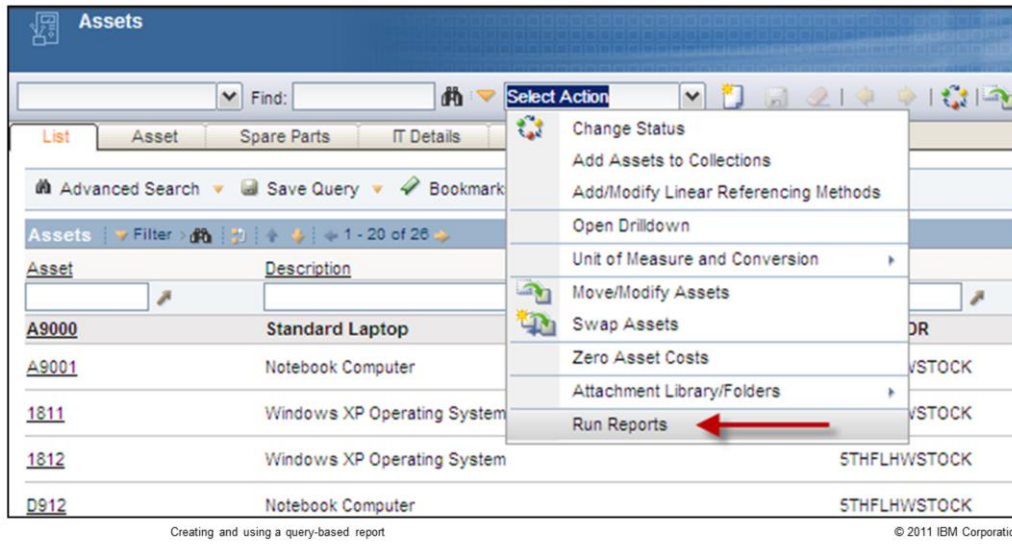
Assets

Find:

Select Action

List | Asset | Spare Parts | IT Details

Advanced Search | Save Query | Bookmark

Assets | Filter | 1 - 20 of 26

| Asset | Description | |
|---|---|---|
| A9000 | Standard Laptop | DR |
| A9001 | Notebook Computer | WSTOCK |
| 1811 | Windows XP Operating System | WSTOCK |
| 1812 | Windows XP Operating System | 5THFLHWSTOCK |
| D912 | Notebook Computer | 5THFLHWSTOCK |

Change Status
Add Assets to Collections
Add/Modify Linear Referencing Methods
Open Drilldown
Unit of Measure and Conversion
Move/Modify Assets
Swap Assets
Zero Asset Costs
Attachment Library/Folders
Run Reports

Creating and using a query-based report

© 2011 IBM Corporatio